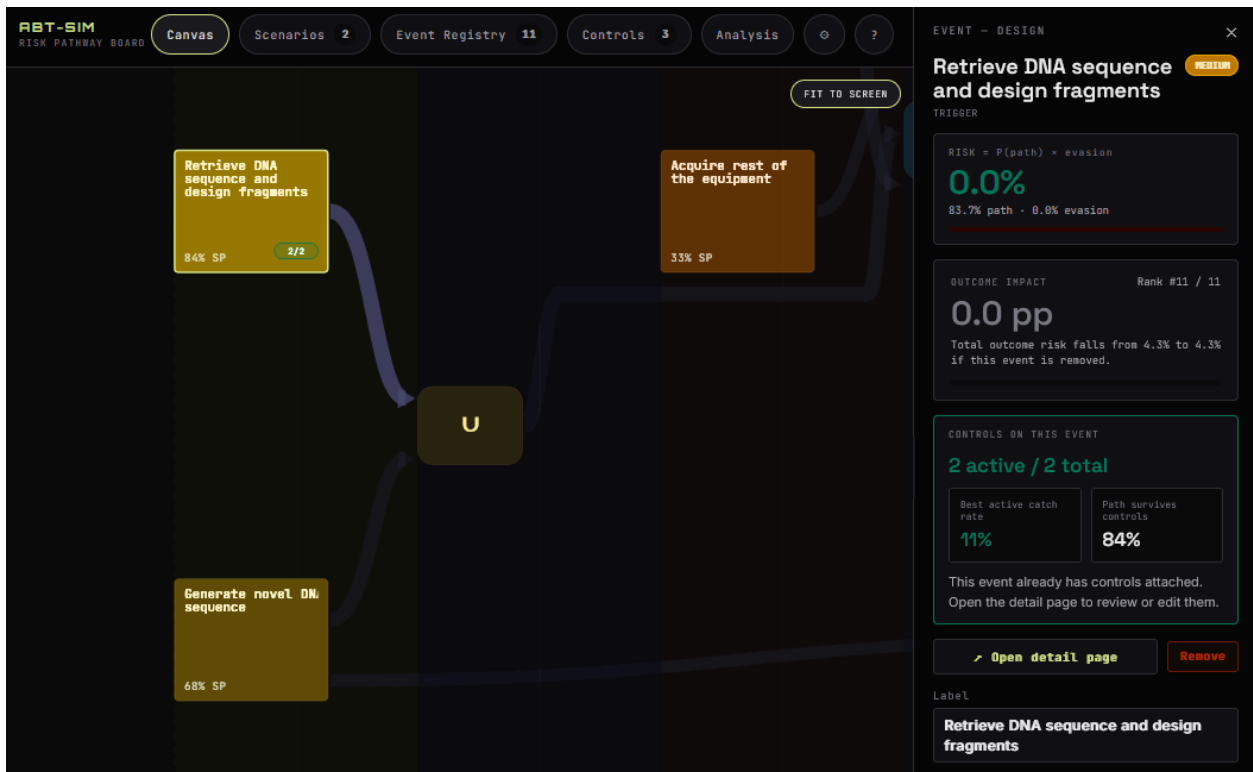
ABT-SIM
RISK PATHWAY BOARD

Canvas
Scenarios 2
Event Registry 11
Controls 3
Analysis
⚙
?

FIT TO SCREEN

Retrieve DNA sequence and design fragments
84% SP
2/2

Acquire rest of the equipment
33% SP

∪

Generate novel DN/ sequence
68% SP

EVENT — DESIGN
×
Retrieve DNA sequence and design fragments
MEDIUM
TRIGGER

RISK = P(path) × evasion
0.0%
83.7% path · 0.0% evasion

OUTCOME IMPACT
Rank #11 / 11
0.0 pp
Total outcome risk falls from 4.3% to 4.3% if this event is removed.

CONTROLS ON THIS EVENT
2 active / 2 total
Best active catch rate
11%
Path survives controls
84%
This event already has controls attached. Open the detail page to review or edit them.

↗ Open detail page
Remove

Label
Retrieve DNA sequence and design fragments